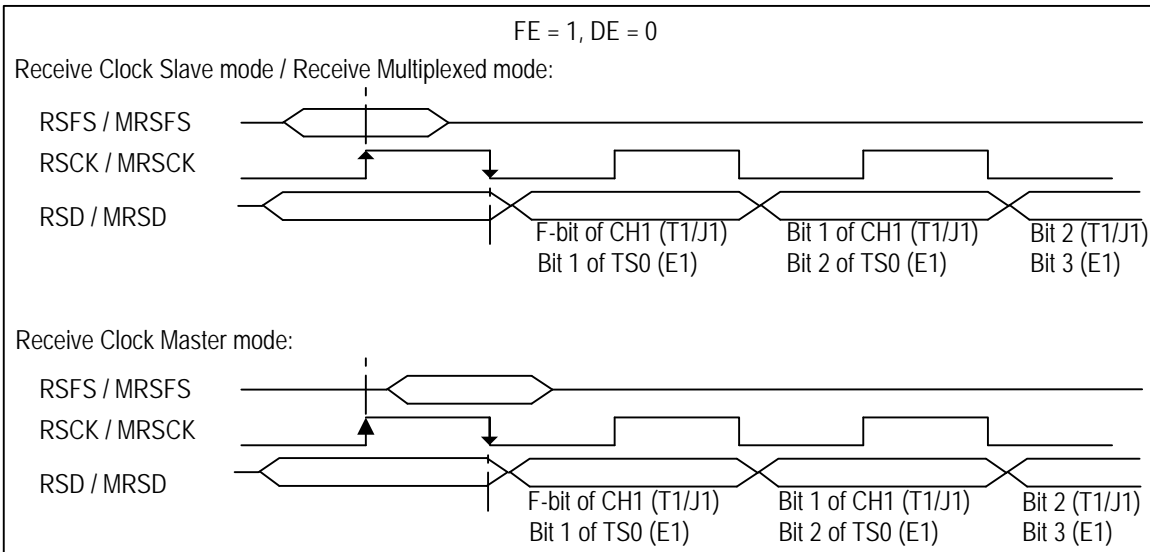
FE = 1, DE = 0

Receive Clock Slave mode / Receive Multiplexed mode:

RSFS / MRSFS

RSCK / MRSCK

RSD / MRSD

F-bit of CH1 (T1/J1)
Bit 1 of TS0 (E1)

Bit 1 of CH1 (T1/J1)
Bit 2 of TS0 (E1)

Bit 2 (T1/J1)
Bit 3 (E1)

Receive Clock Master mode:

RSFS / MRSFS

RSCK / MRSCK

RSD / MRSD

F-bit of CH1 (T1/J1)
Bit 1 of TS0 (E1)

Bit 1 of CH1 (T1/J1)
Bit 2 of TS0 (E1)

Bit 2 (T1/J1)
Bit 3 (E1)